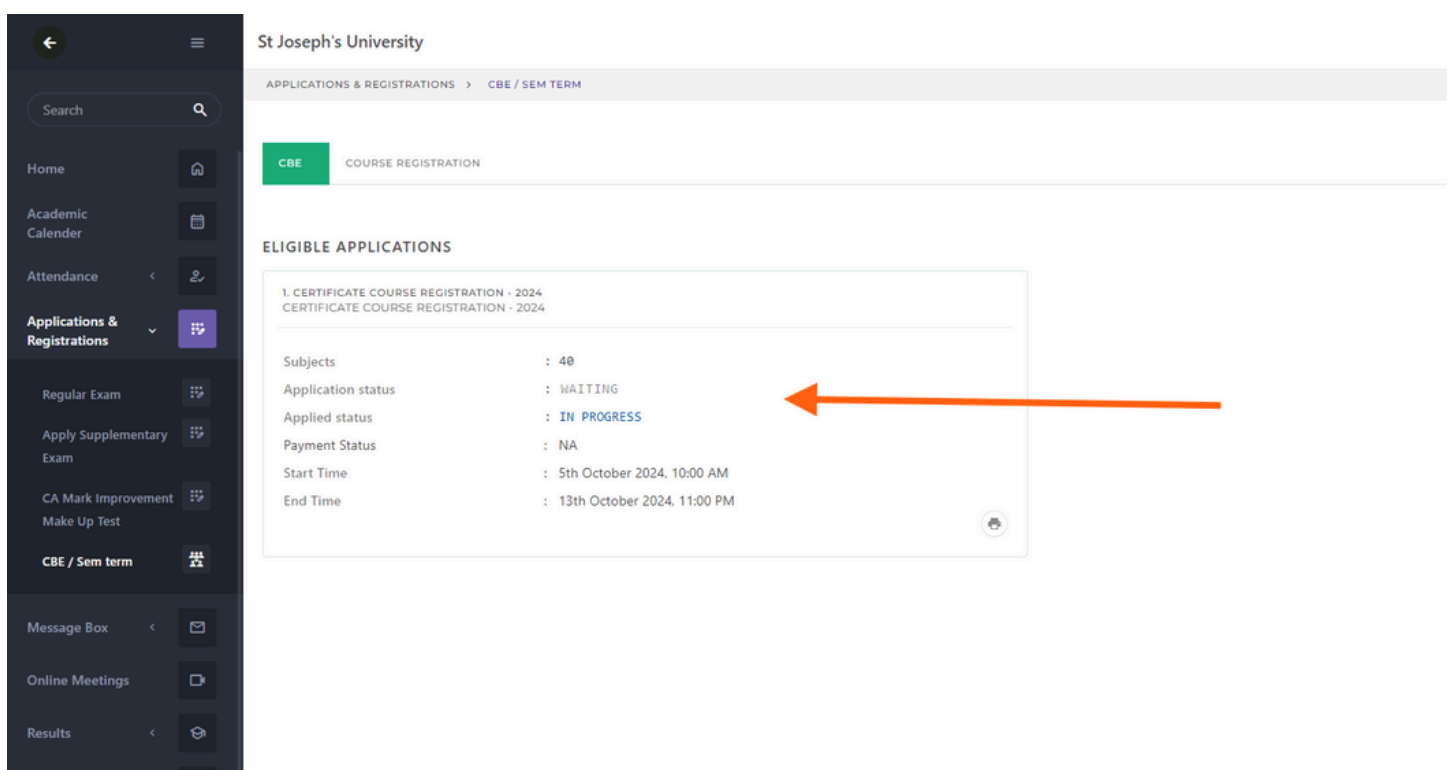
Search

Home

Academic Calender

Attendance

Applications & Registrations

Regular Exam

Apply Supplementary Exam

CA Mark Improvement Make Up Test

CBE / Sem term

Message Box

Online Meetings

Results

St Joseph's University

APPLICATIONS & REGISTRATIONS > CBE / SEM TERM

CBE

COURSE REGISTRATION

ELIGIBLE APPLICATIONS

1. CERTIFICATE COURSE REGISTRATION - 2024
CERTIFICATE COURSE REGISTRATION - 2024

| | |
|---|---|
| Subjects | : 40 |
| Application status | : WAITING |
| Applied status | : IN PROGRESS |
| Payment Status | : NA |
| Start Time | : 5th October 2024, 10:00 AM |
| End Time | : 13th October 2024, 11:00 PM |